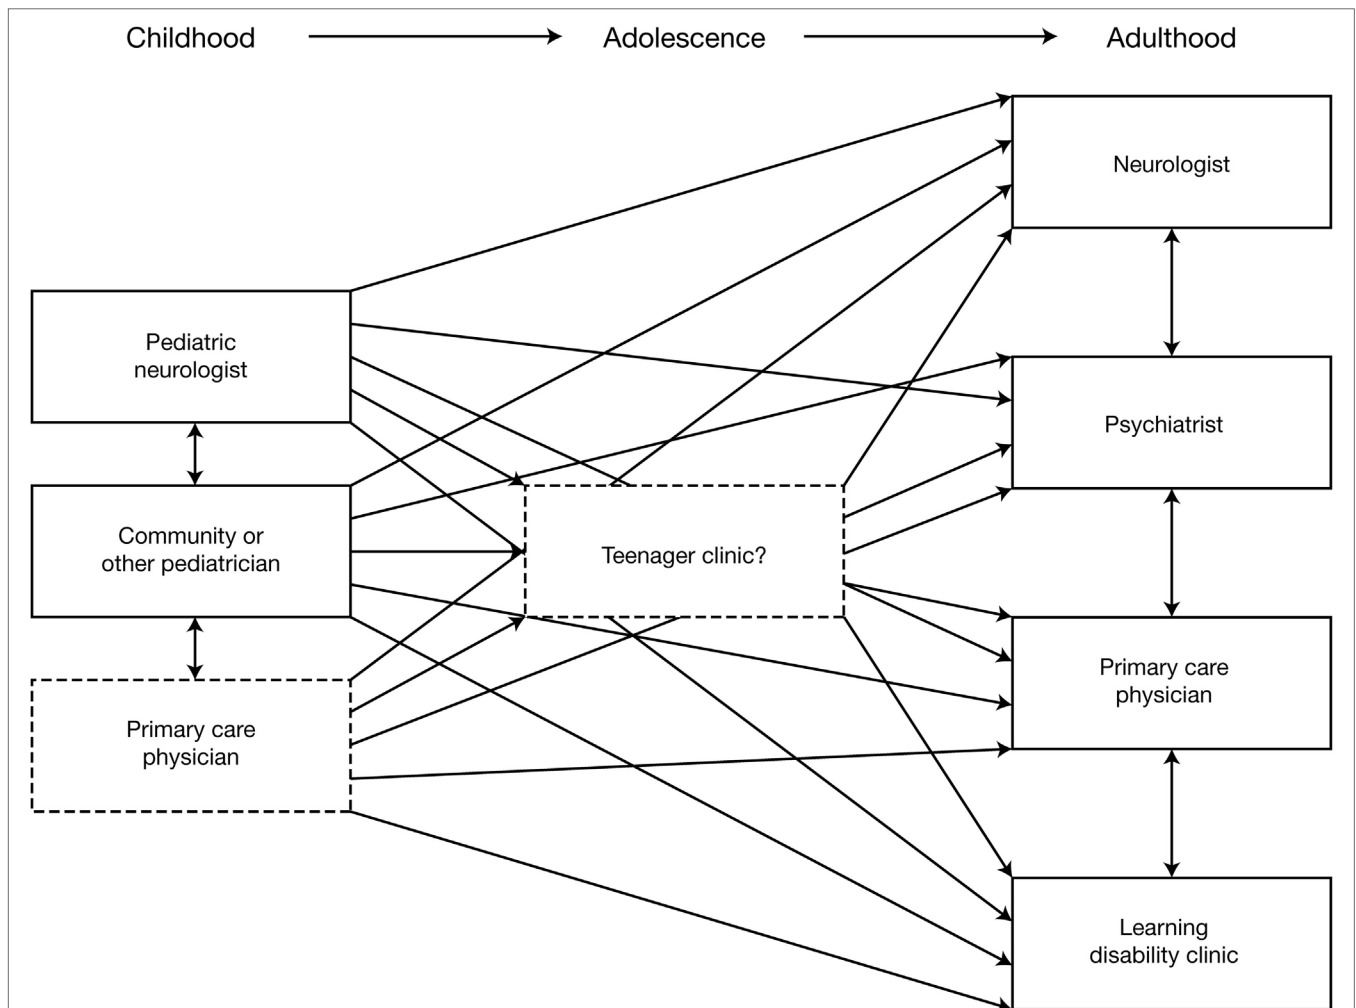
Childhood Adolescence Adulthood

Pediatric neurologist

Community or other pediatrician

Primary care physician

Teenager clinic?

Neurologist

Psychiatrist

Primary care physician

Learning disability clinic